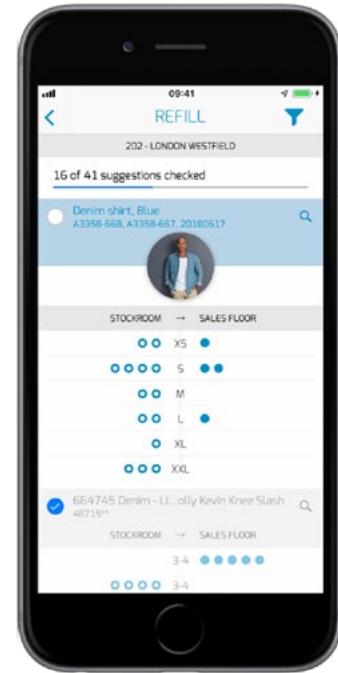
09:41

REFILL

202 - LONDON WESTFIELD

16 of 41 suggestions checked

Denim shirt, Blue
A3358-668, A3358-667, 20180617

STOCKROOM → SALES FLOOR

XS
S
M
L
XL
XXL

664745 Denim - Li...olly Kevin Knee Slash
48719**

STOCKROOM → SALES FLOOR

3-4
3-4